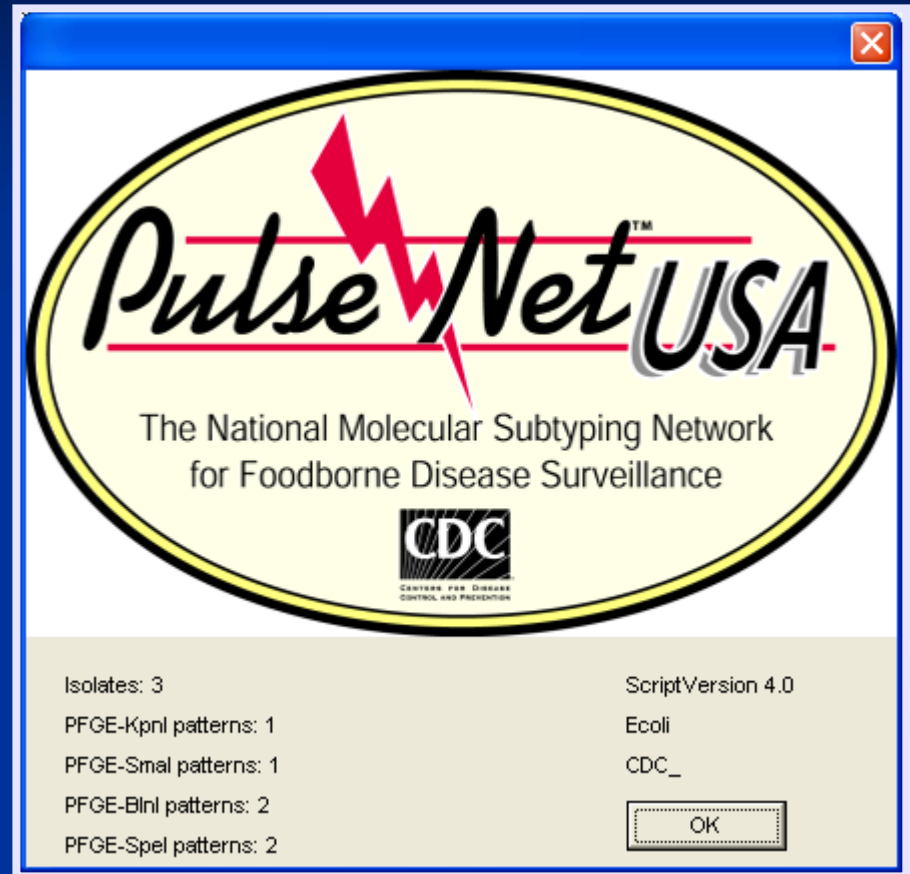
Pulse Net™ USA

The National Molecular Subtyping Network for Foodborne Disease Surveillance

CDC
CENTERS FOR DISEASE CONTROL AND PREVENTION

Isolates: 3
PFGE-KpnI patterns: 1
PFGE-SmaI patterns: 1
PFGE-BlnI patterns: 2
PFGE-SpeI patterns: 2

ScriptVersion 4.0
Ecoli
CDC_

OK